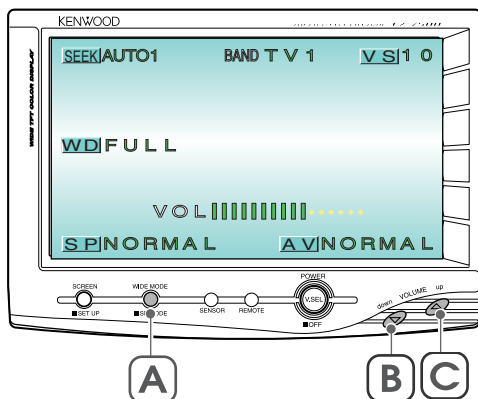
KENWOOD

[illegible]

WIDE TFT COLOR DISPLAY

SEEK AUTO1

BAND T V 1

V S 1 0

WD F U L L

V O L

SP N O R M A L

AV N O R M A L

SCREEN

■SET UP

WIDE MODE

■S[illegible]ODE

SENSOR

REMOTE

POWER

V.SEL

■OFF

down

VOLUME

up

A

B

C